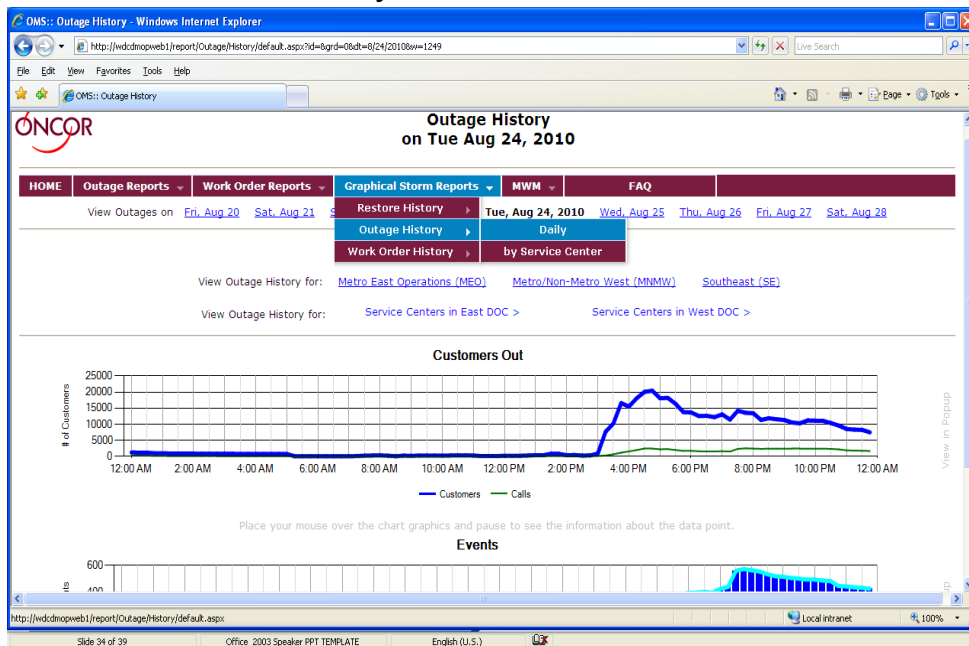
OMS:: Outage History - Windows Internet Explorer

http://wdcdmopweb1/report/Outage/History/default.aspx?id=&grd=0&dt=8/24/2010&w=1249

Live Search

File Edit View Favorites Tools Help

OMS:: Outage History

Page Tools

ONCOR

Outage History
on Tue Aug 24, 2010

HOME | Outage Reports | Work Order Reports | Graphical Storm Reports | MWM | FAQ

Restore History
Outage History
Work Order History

Daily
by Service Center

View Outages on Fri, Aug 20 Sat, Aug 21 S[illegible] Tue, Aug 24, 2010 Wed, Aug 25 Thu, Aug 26 Fri, Aug 27 Sat, Aug 28

View Outage History for: Metro East Operations (MEO) Metro/Non-Metro West (MNMW) Southeast (SE)

View Outage History for: Service Centers in East DOC > Service Centers in West DOC >

Customers Out

# of Customers

25000
20000
15000
10000
5000
0

12:00 AM 2:00 AM 4:00 AM 6:00 AM 8:00 AM 10:00 AM 12:00 PM 2:00 PM 4:00 PM 6:00 PM 8:00 PM 10:00 PM 12:00 AM

Customers Calls

View in Popup

Place your mouse over the chart graphics and pause to see the information about the data point.

Events

600
400

http://wdcdmopweb1/report/Outage/History/default.aspx

Local intranet 100%

Slide 34 of 39 Office 2003 Speaker PPT TEMPLATE English (U.S.)